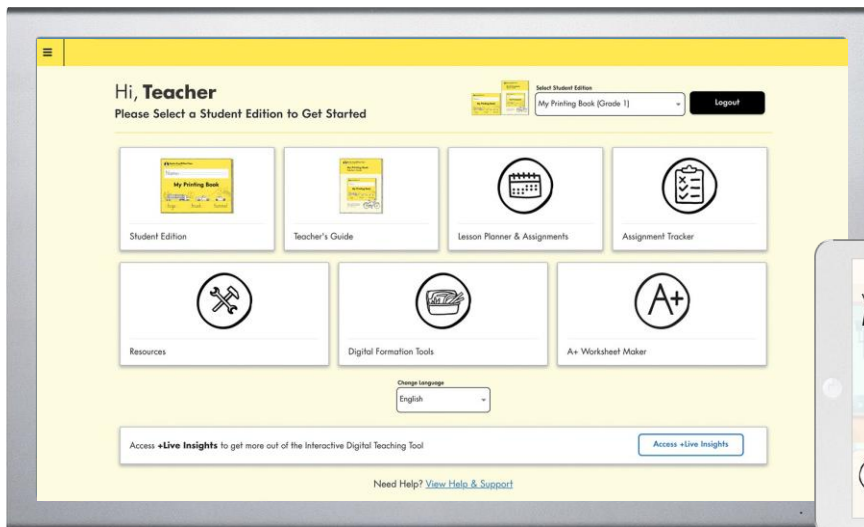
Hi, **Teacher**
Please Select a Student Edition to Get Started

Select Student Edition
My Printing Book (Grade 1)

Logout

My Printing Book

Student Edition

Teacher's Guide

Lesson Planner & Assignments

Assignment Tracker

Resources

Digital Formation Tools

A+ Worksheet Maker

Change Language
English

Access **+Live Insights** to get more out of the Interactive Digital Teaching Tool

Access +Live Insights

Need Help? View Help & Support